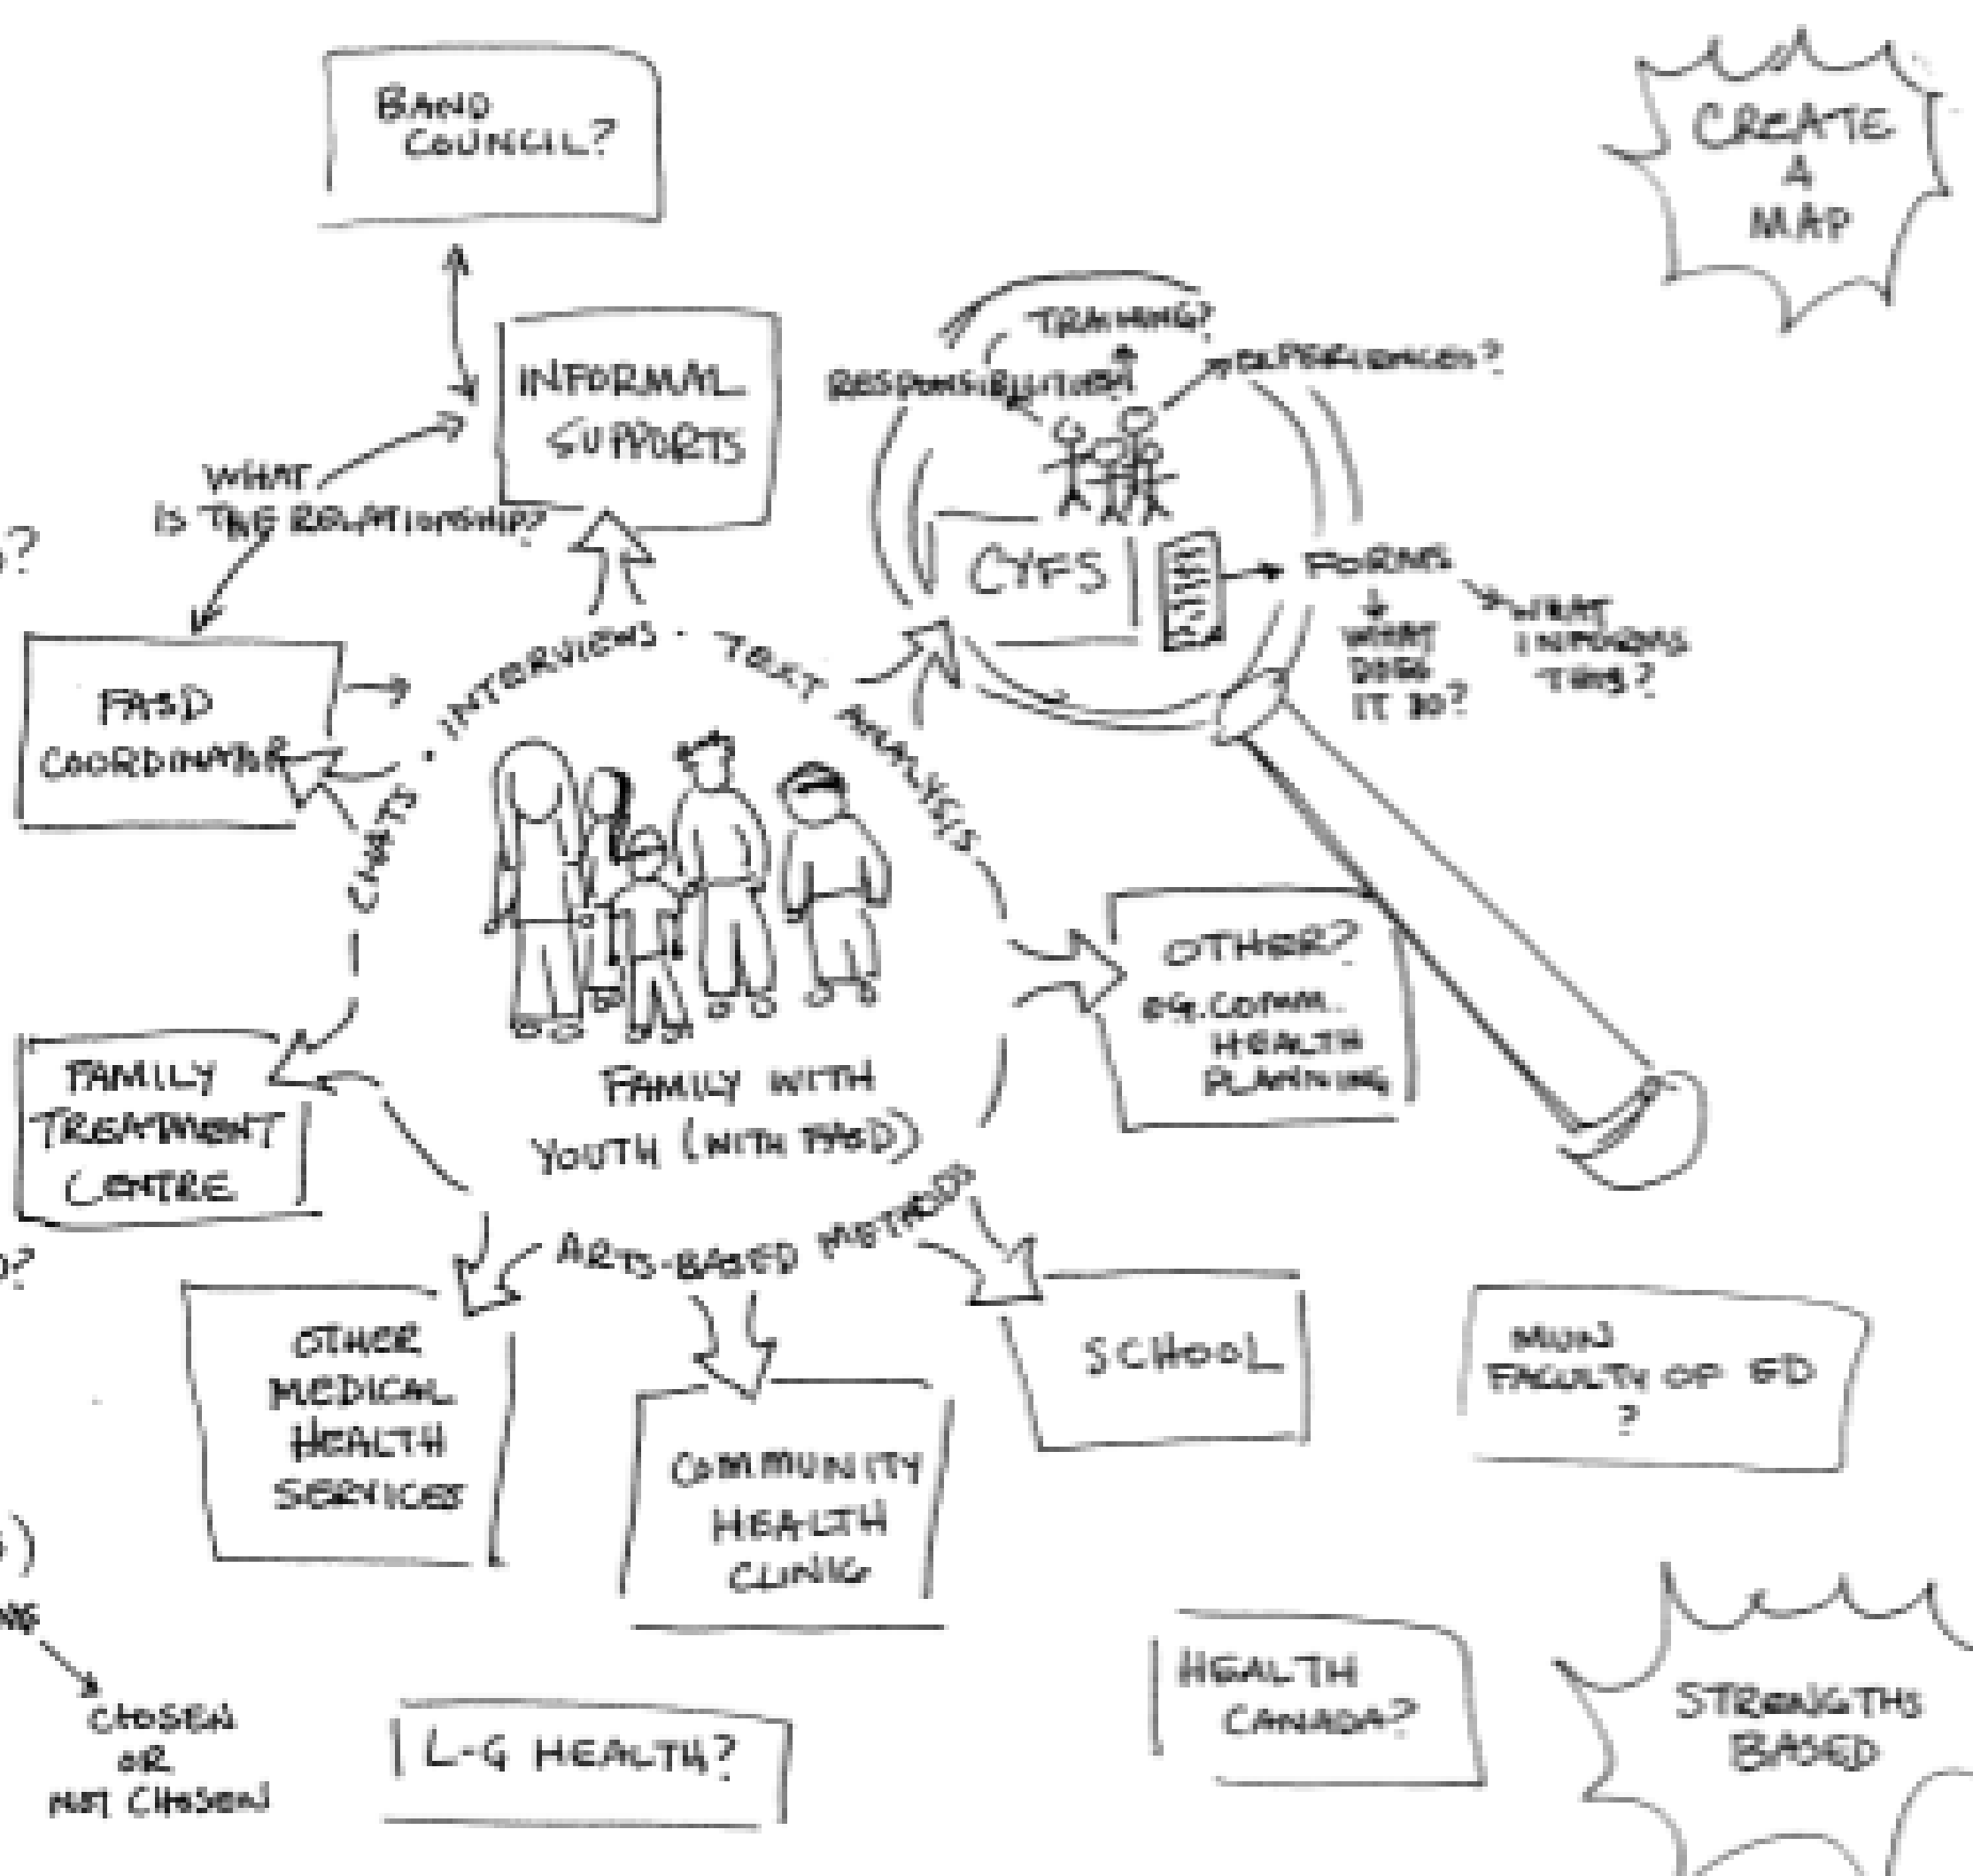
BAND COUNCIL?

CREATE A MAP

INFORMAL SUPPORTS

WHAT IS THE RELATIONSHIP?

TRAINING?

RESPONSIBILITIES?

EXPERIENCES?

CYFS

FORMS

WHAT DOES IT DO?

WHAT INFORMS THIS?

?

FASD COORDINATOR

CHATS · INTERVIEWS · TEXT ANALYSIS

FAMILY WITH YOUTH (WITH FASD)

OTHER? EG. COMM. HEALTH PLANNING

FAMILY TREATMENT CENTRE

?

ARTS-BASED METHODS

OTHER MEDICAL HEALTH SERVICES

COMMUNITY HEALTH CLINIC

SCHOOL

MUN FACULTY OF ED ?

)

CHOSEN OR NOT CHOSEN

L-G HEALTH?

HEALTH CANADA?

STRENGTHS BASED